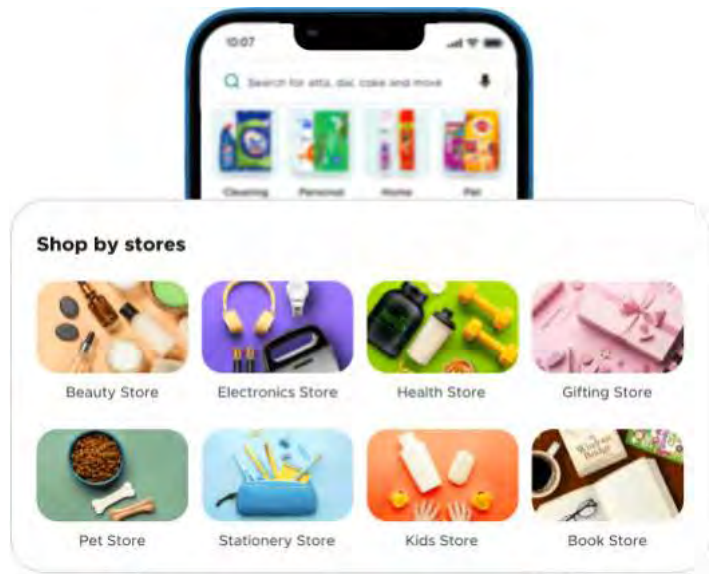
10:07

Search for atta, dal, coke and more

Cleaning

Personal

Home

Pet

Shop by stores

Beauty Store

Electronics Store

Health Store

Gifting Store

Pet Store

Stationery Store

Kids Store

Book Store